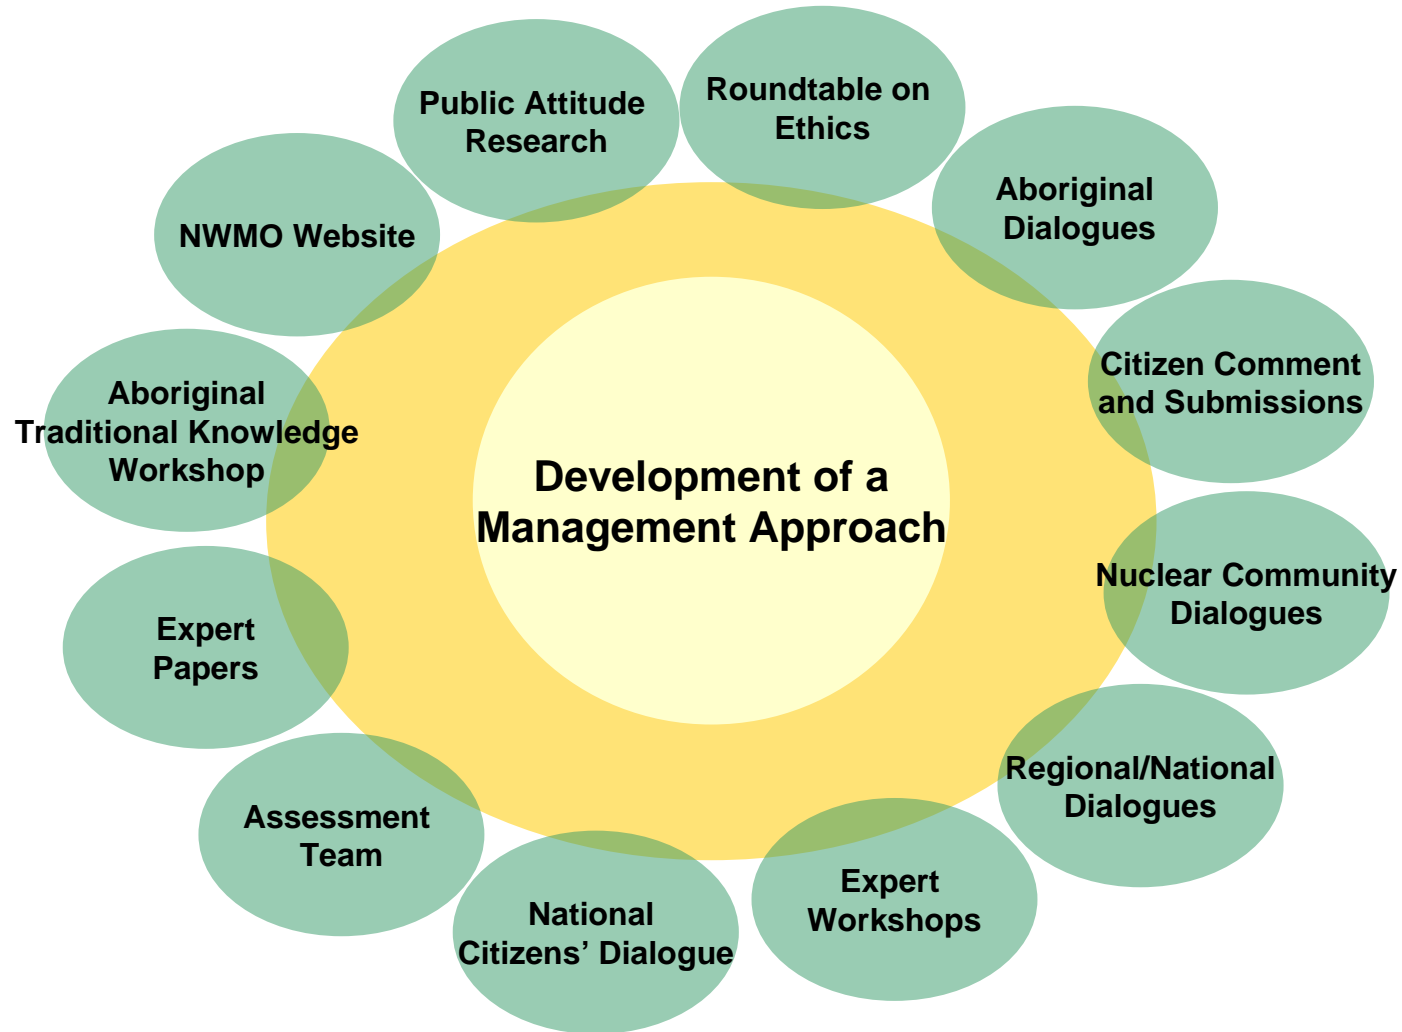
Public Attitude Research

Roundtable on Ethics

Aboriginal Dialogues

Citizen Comment and Submissions

Nuclear Community Dialogues

Regional/National Dialogues

Expert Workshops

National Citizens' Dialogue

Assessment Team

Expert Papers

Aboriginal Traditional Knowledge Workshop

NWMO Website

Development of a Management Approach